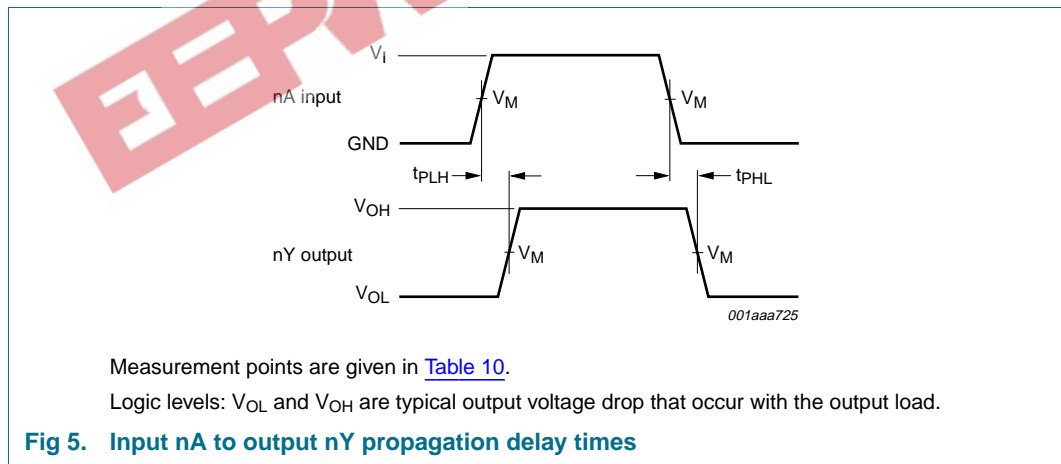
$V_I$

nA input

$V_M$

$V_M$

GND

$t_{PLH}$

$t_{PHL}$

$V_{OH}$

nY output

$V_M$

$V_M$

$V_{OL}$

001aaa725

Measurement points are given in Table 10.

Logic levels: $V_{OL}$ and $V_{OH}$ are typical output voltage drop that occur with the output load.

Fig 5. Input nA to output nY propagation delay times